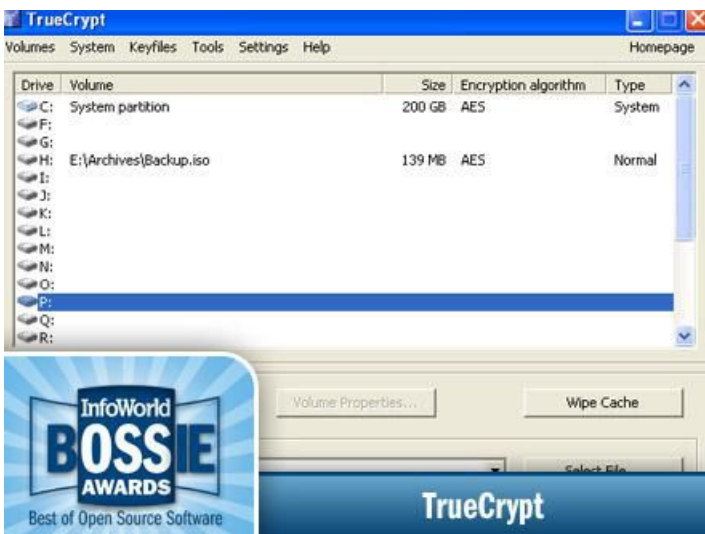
TrueCrypt

Volumes System Keyfiles Tools Settings Help Homepage

| Drive | Volume | Size | Encryption algorithm | Type |
|---|---|---|---|---|
| C: | System partition | 200 GB | AES | System |
| F: | | | | |
| G: | | | | |
| H: | E:\Archives\Backup.iso | 139 MB | AES | Normal |
| I: | | | | |
| J: | | | | |
| K: | | | | |
| L: | | | | |
| M: | | | | |
| N: | | | | |
| O: | | | | |
| P: | | | | |
| Q: | | | | |
| R: | | | | |

Volume Properties...

Wipe Cache

Select File

InfoWorld
BOSSIE
AWARDS
Best of Open Source Software

TrueCrypt